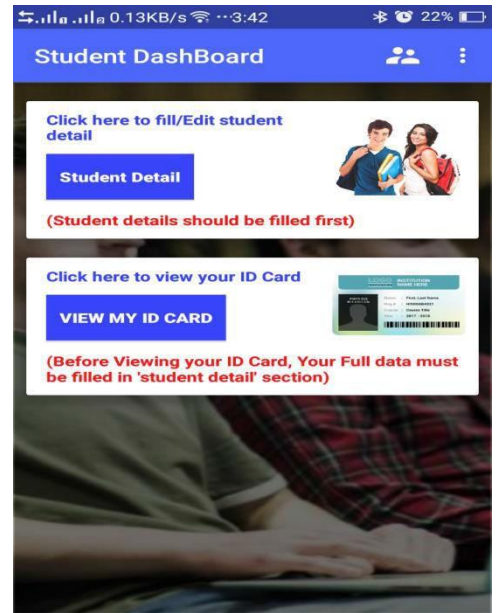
0.13KB/s 3:42 22%

Student DashBoard

Click here to fill/Edit student detail

Student Detail

(Student details should be filled first)

Click here to view your ID Card

VIEW MY ID CARD

(Before Viewing your ID Card, Your Full data must be filled in 'student detail' section)